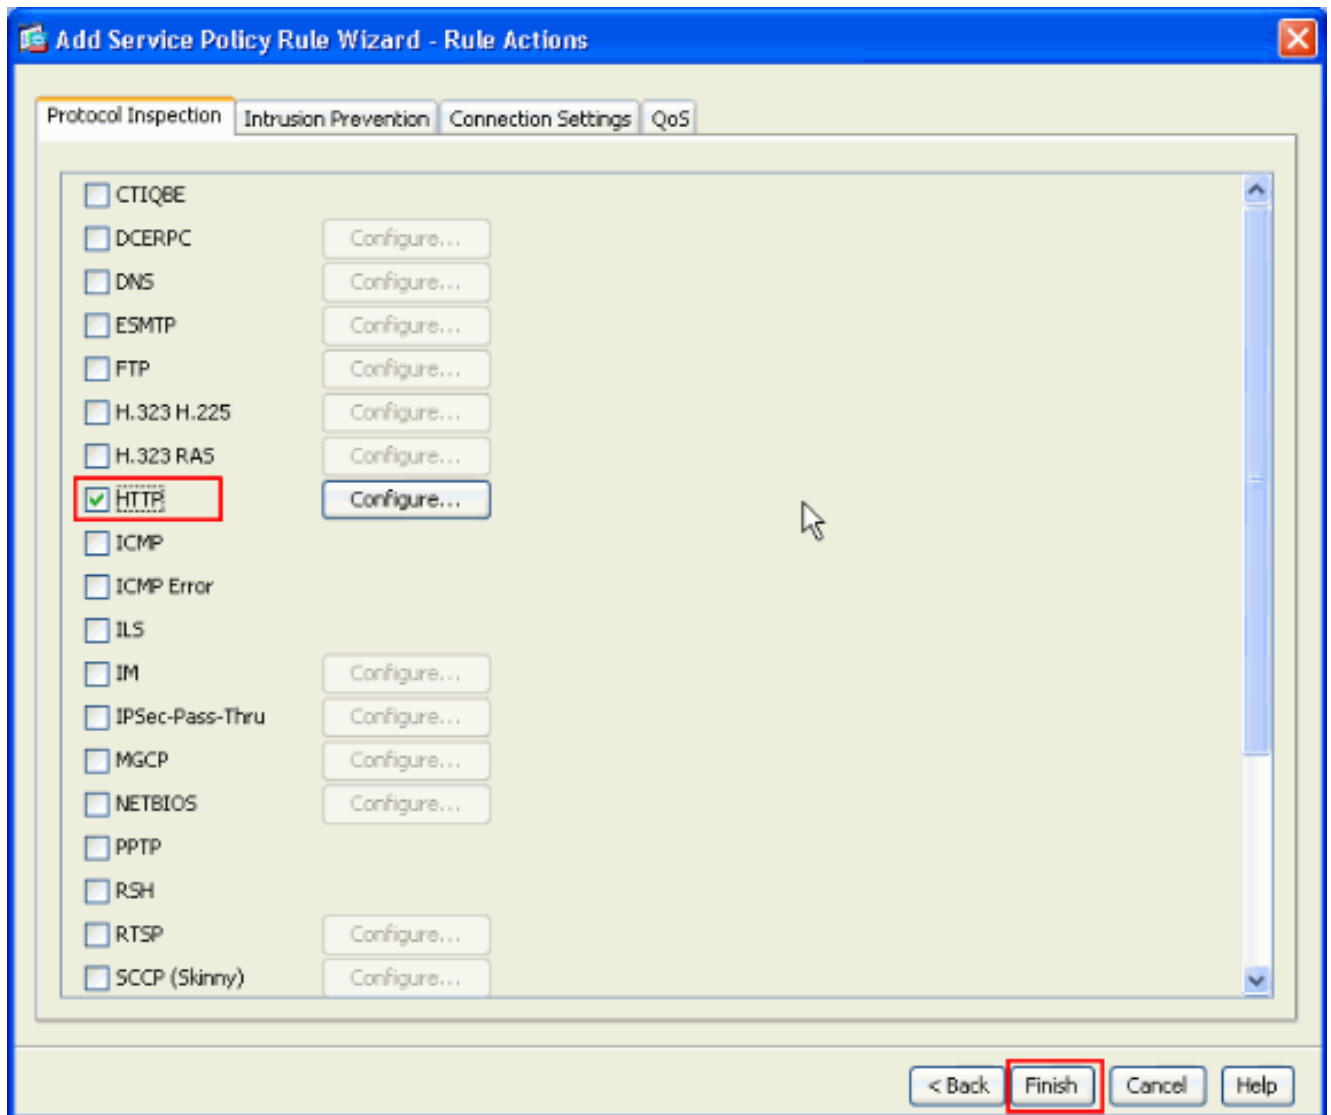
Add Service Policy Rule Wizard - Rule Actions

Protocol Inspection | Intrusion Prevention | Connection Settings | QoS

CTIQBE
DCERPC Configure...
DNS Configure...
ESMTP Configure...
FTP Configure...
H.323 H.225 Configure...
H.323 RAS Configure...
HTTP Configure...
ICMP
ICMP Error
ILS
IM Configure...
IPSec-Pass-Thru Configure...
MGCP Configure...
NETBIOS Configure...
PPTP
RSH
RTSP Configure...
SCCP (Skinny) Configure...

< Back | Finish | Cancel | Help